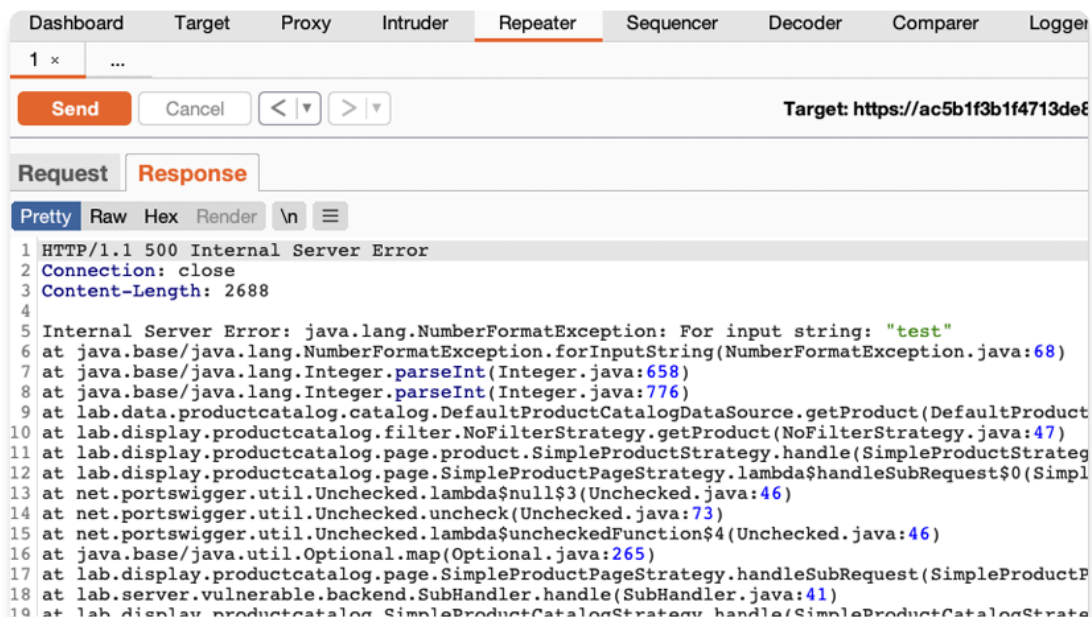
Dashboard Target Proxy Intruder Repeater Sequencer Decoder Comparer Logger

1 × ...

Send Cancel < | ▾ > | ▾ Target: https://ac5b1f3b1f4713de8

Request Response

Pretty Raw Hex Render \n ☰

1 HTTP/1.1 500 Internal Server Error
2 Connection: close
3 Content-Length: 2688
4
5 Internal Server Error: java.lang.NumberFormatException: For input string: "test"
6 at java.base/java.lang.NumberFormatException.forInputString(NumberFormatException.java:68)
7 at java.base/java.lang.Integer.parseInt(Integer.java:658)
8 at java.base/java.lang.Integer.parseInt(Integer.java:776)
9 at lab.data.productcatalog.catalog.DefaultProductCatalogDataSource.getProduct(DefaultProduct
10 at lab.display.productcatalog.filter.NoFilterStrategy.getProduct(NoFilterStrategy.java:47)
11 at lab.display.productcatalog.page.product.SimpleProductStrategy.handle(SimpleProductStrateg
12 at lab.display.productcatalog.page.SimpleProductPageStrategy.lambda$handleSubRequest$0(Simpl
13 at net.portswigger.util.Unchecked.lambda$null$3(Unchecked.java:46)
14 at net.portswigger.util.Unchecked.uncheck(Unchecked.java:73)
15 at net.portswigger.util.Unchecked.lambda$uncheckedFunction$4(Unchecked.java:46)
16 at java.base/java.util.Optional.map(Optional.java:265)
17 at lab.display.productcatalog.page.SimpleProductPageStrategy.handleSubRequest(SimpleProductP
18 at lab.server.vulnerable.backend.SubHandler.handle(SubHandler.java:41)
19 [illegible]